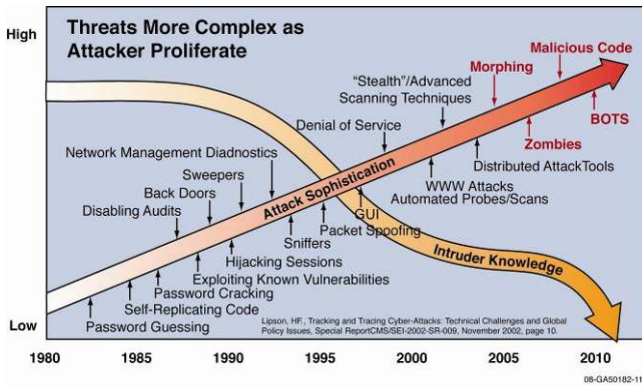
Threats More Complex as Attacker Proliferate

High

Low

Malicious Code
Morphing
"Stealth"/Advanced Scanning Techniques
BOTS
Zombies
Denial of Service
Distributed AttackTools
Network Management Diadnostics
WWW Attacks
Automated Probes/Scans
Sweepers
Back Doors
Disabling Audits
Attack Sophistication
GUI
Packet Spoofing
Sniffers
Hijacking Sessions
Exploiting Known Vulnerabilities
Password Cracking
Self-Replicating Code
Password Guessing
Intruder Knowledge

Lipson, HF, Tracking and Tracing Cyber-Attacks: Technical Challenges and Global Policy Issues, Special ReportCMS/SEI-2002-SR-009, November 2002, page 10.

1980 1985 1990 1995 2000 2005 2010

08-GA50182-11